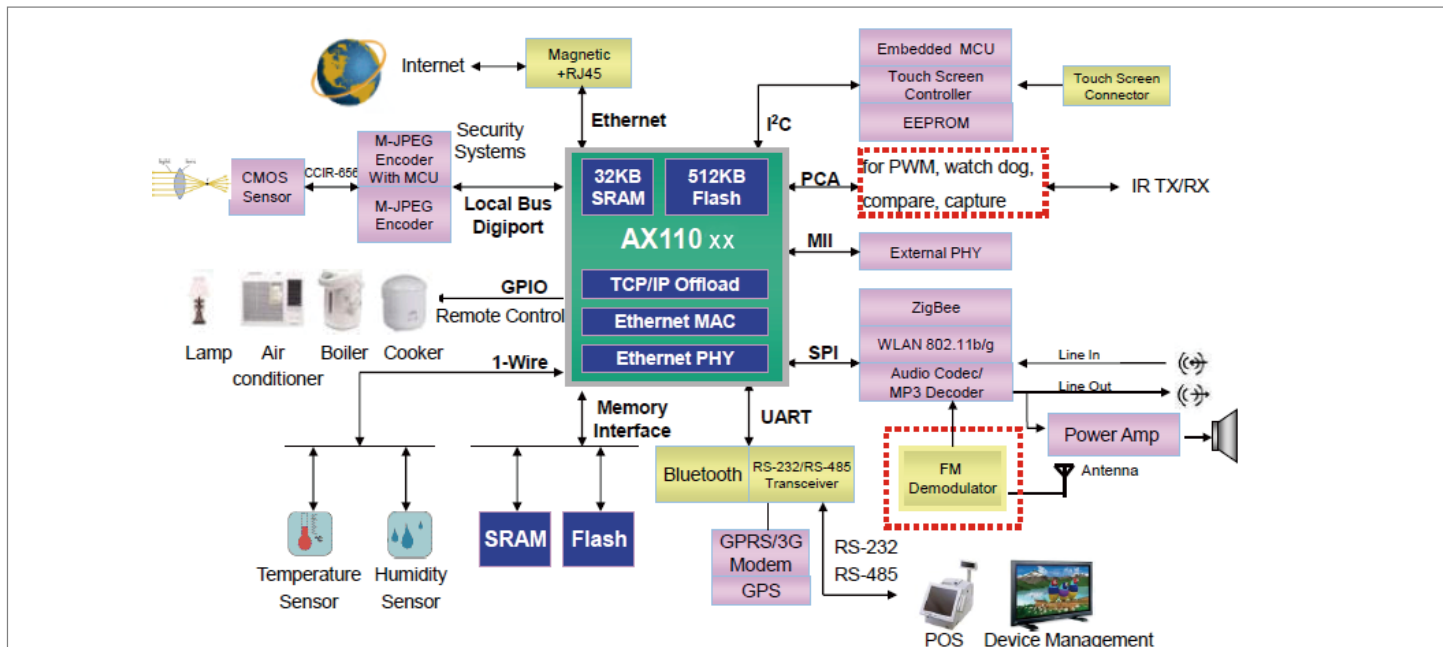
Internet
Magnetic +RJ45
Ethernet
Embedded MCU
Touch Screen Controller
EEPROM
Touch Screen Connector
$I^2C$
Security Systems
CMOS Sensor
CCIR-656
M-JPEG Encoder With MCU
M-JPEG Encoder
Local Bus Digiport
32KB SRAM
512KB Flash
AX110 xx
PCA
for PWM, watch dog, compare, capture
IR TX/RX
MII
External PHY
TCP/IP Offload
Ethernet MAC
Ethernet PHY
GPIO
Remote Control
Lamp
Air conditioner
Boiler
Cooker
1-Wire
SPI
ZigBee
WLAN 802.11b/g
Audio Codec/ MP3 Decoder
Line In
Line Out
Power Amp
Memory Interface
UART
FM Demodulator
Antenna
Bluetooth
RS-232/RS-485 Transceiver
GPRS/3G Modem
GPS
RS-232
RS-485
Temperature Sensor
Humidity Sensor
SRAM
Flash
POS
Device Management